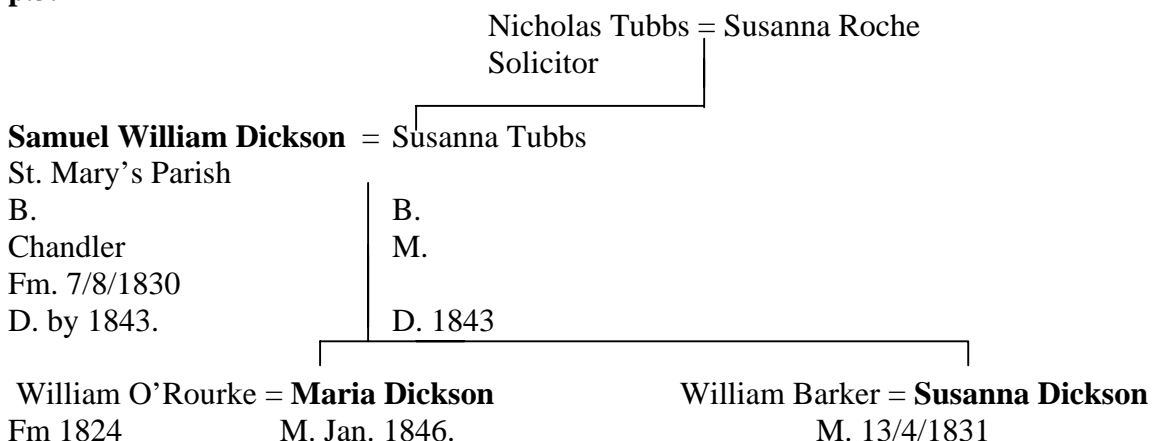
Nicholas Tubbs = Susanna Roche
Solicitor

**Samuel William Dickson** = Susanna Tubbs
St. Mary's Parish
B.
Chandler
Fm. 7/8/1830
D. by 1843.

B.
M.

D. 1843

William O'Rourke = **Maria Dickson**
Fm 1824
M. Jan. 1846.

William Barker = **Susanna Dickson**
M. 13/4/1831